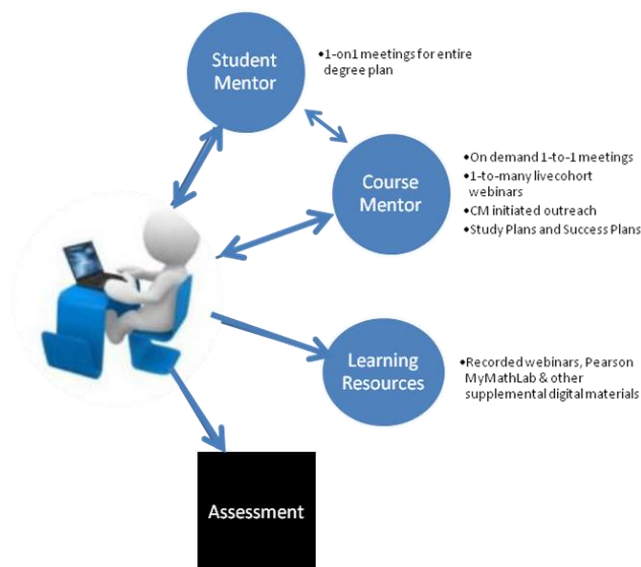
Student Mentor

•1-on1 meetings for entire degree plan

Course Mentor

•On demand 1-to-1 meetings
•1-to-many livecohort webinars
•CM initiated outreach
•Study Plans and Success Plans

Learning Resources

•Recorded webinars, Pearson MyMathLab & other supplemental digital materials

Assessment